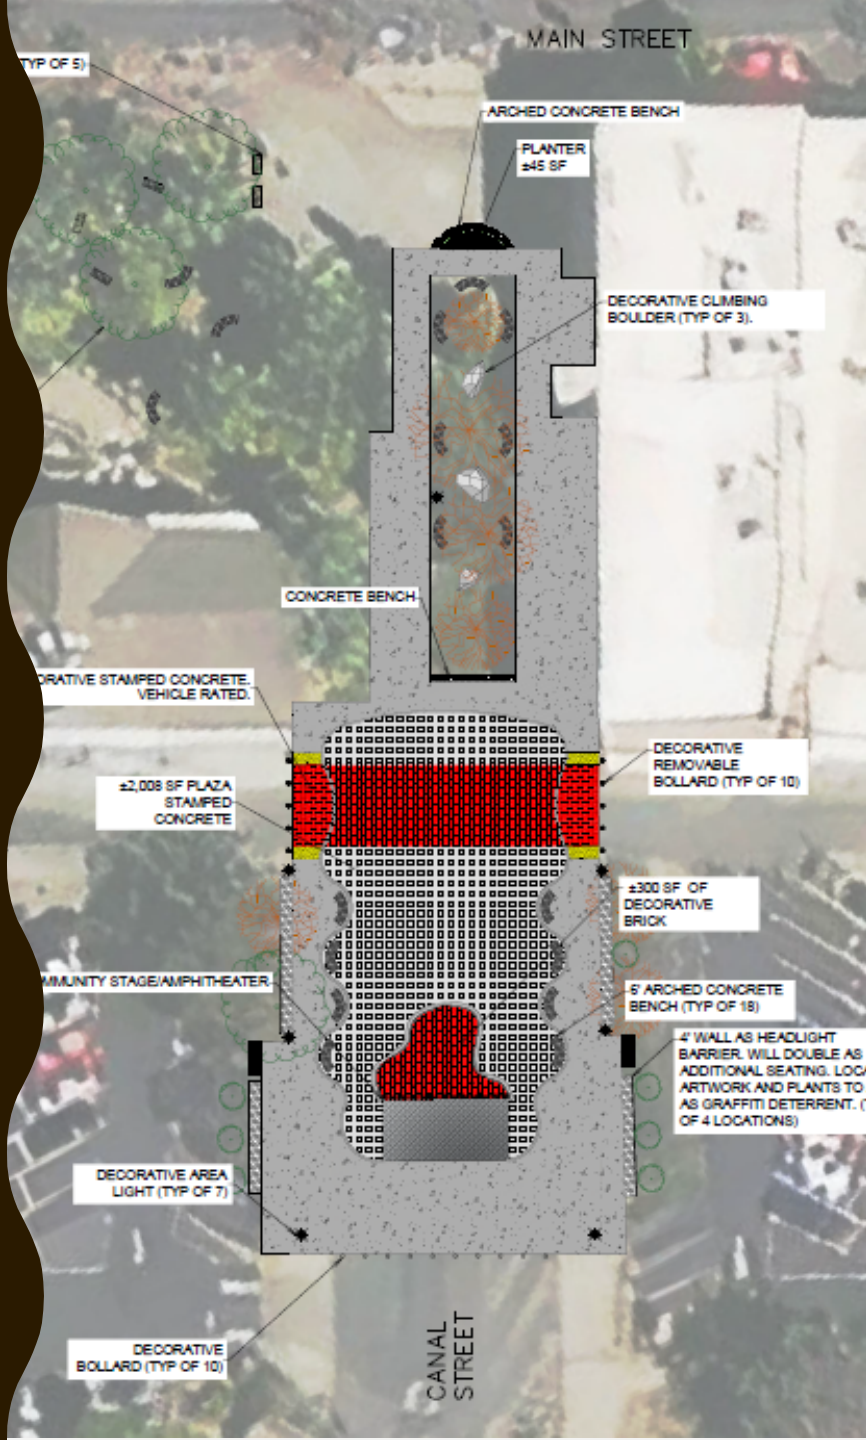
TYP OF 5)

MAIN STREET

ARCHED CONCRETE BENCH

PLANTER ±45 SF

DECORATIVE CLIMBING BOULDER (TYP OF 3).

CONCRETE BENCH

ORATIVE STAMPED CONCRETE. VEHICLE RATED.

DECORATIVE REMOVABLE BOLLARD (TYP OF 10)

±2,008 SF PLAZA STAMPED CONCRETE

±300 SF OF DECORATIVE BRICK

MMUNITY STAGE/AMPHITHEATER

6' ARCHED CONCRETE BENCH (TYP OF 18)

4' WALL AS HEADLIGHT BARRIER. WILL DOUBLE AS ADDITIONAL SEATING. LOCA ARTWORK AND PLANTS TO AS GRAFFITI DETERRENT. ( OF 4 LOCATIONS)

DECORATIVE AREA LIGHT (TYP OF 7)

DECORATIVE BOLLARD (TYP OF 10)

CANAL STREET